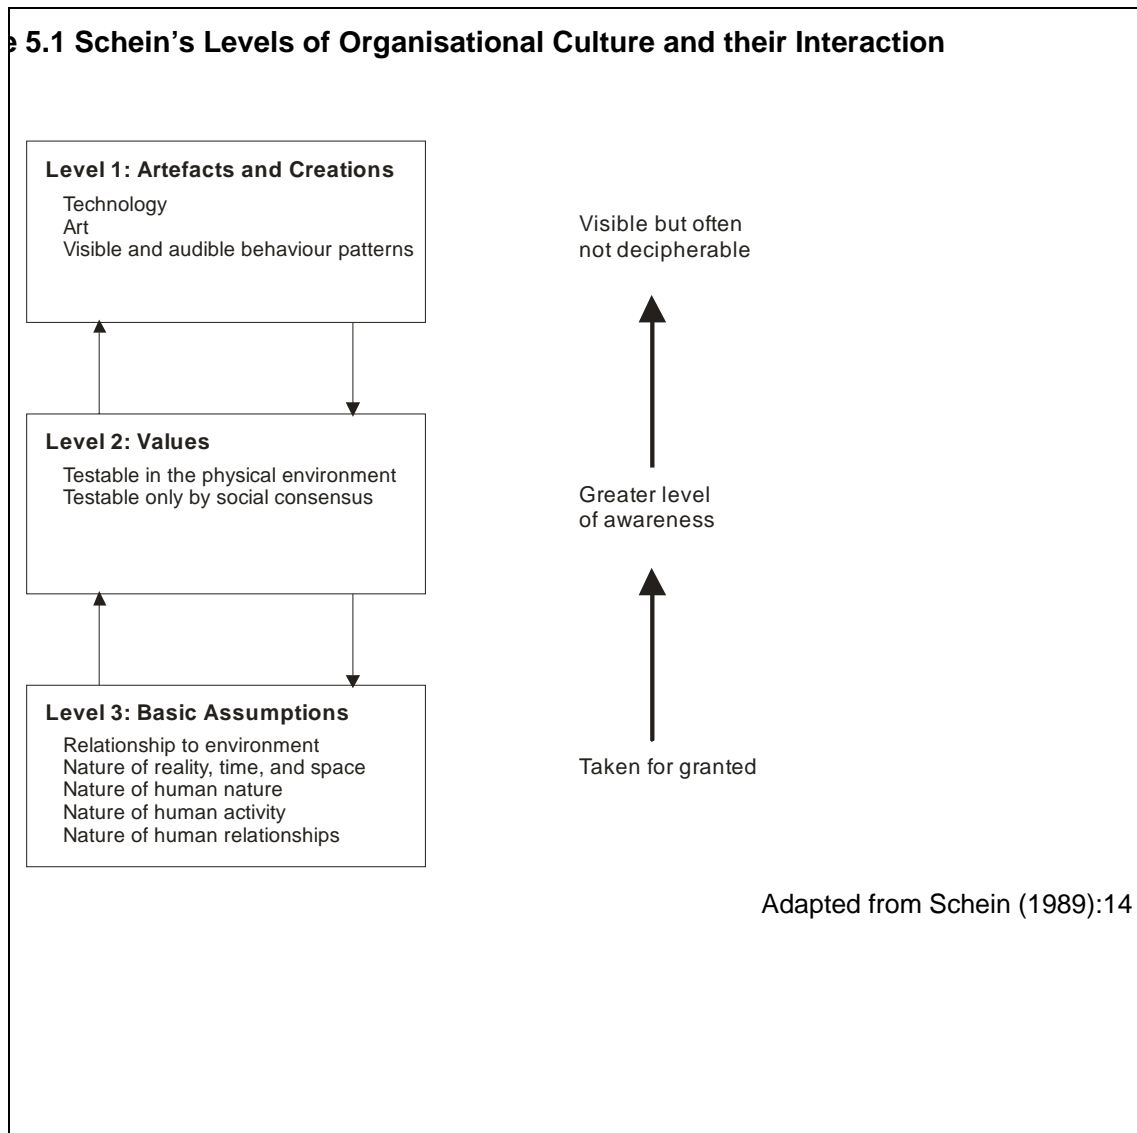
e 5.1 Schein's Levels of Organisational Culture and their Interaction

Level 1: Artefacts and Creations
Technology
Art
Visible and audible behaviour patterns

Visible but often not decipherable

Level 2: Values
Testable in the physical environment
Testable only by social consensus

Greater level of awareness

Level 3: Basic Assumptions
Relationship to environment
Nature of reality, time, and space
Nature of human nature
Nature of human activity
Nature of human relationships

Taken for granted

Adapted from Schein (1989):14